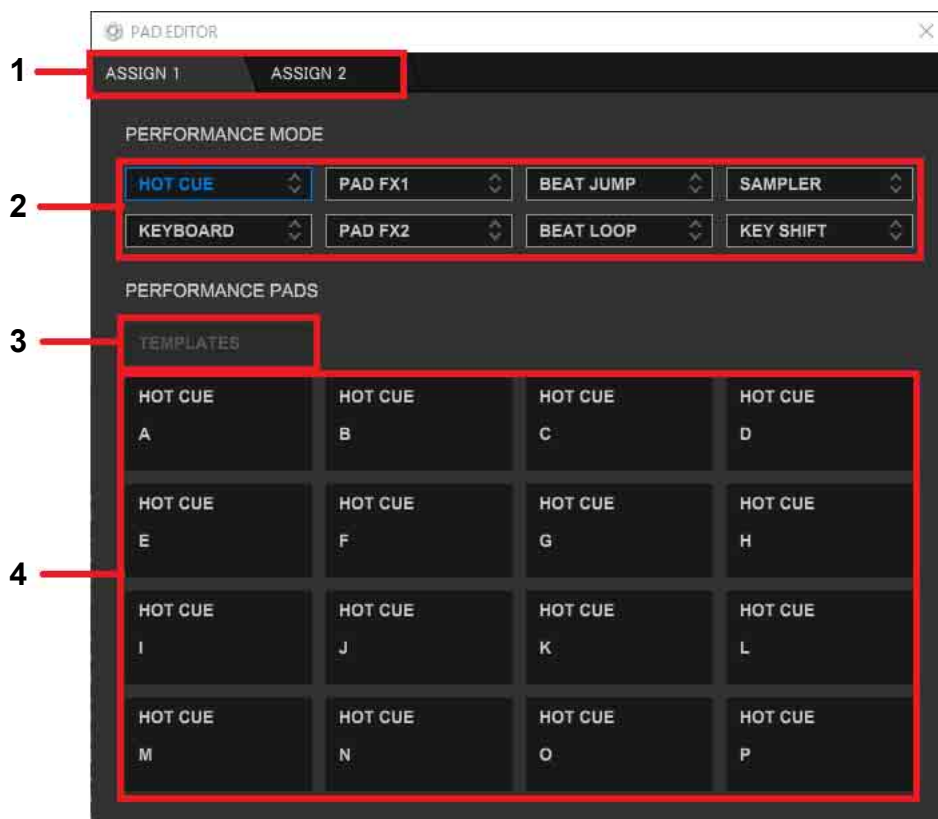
PAD EDITOR

1 ASSIGN 1 ASSIGN 2

PERFORMANCE MODE

2

HOT CUE | PAD FX1 | BEAT JUMP | SAMPLER
KEYBOARD | PAD FX2 | BEAT LOOP | KEY SHIFT

PERFORMANCE PADS

3 TEMPLATES

4

| HOT CUE A | HOT CUE B | HOT CUE C | HOT CUE D |
|---|---|---|---|
| HOT CUE E | HOT CUE F | HOT CUE G | HOT CUE H |
| HOT CUE I | HOT CUE J | HOT CUE K | HOT CUE L |
| HOT CUE M | HOT CUE N | HOT CUE O | HOT CUE P |